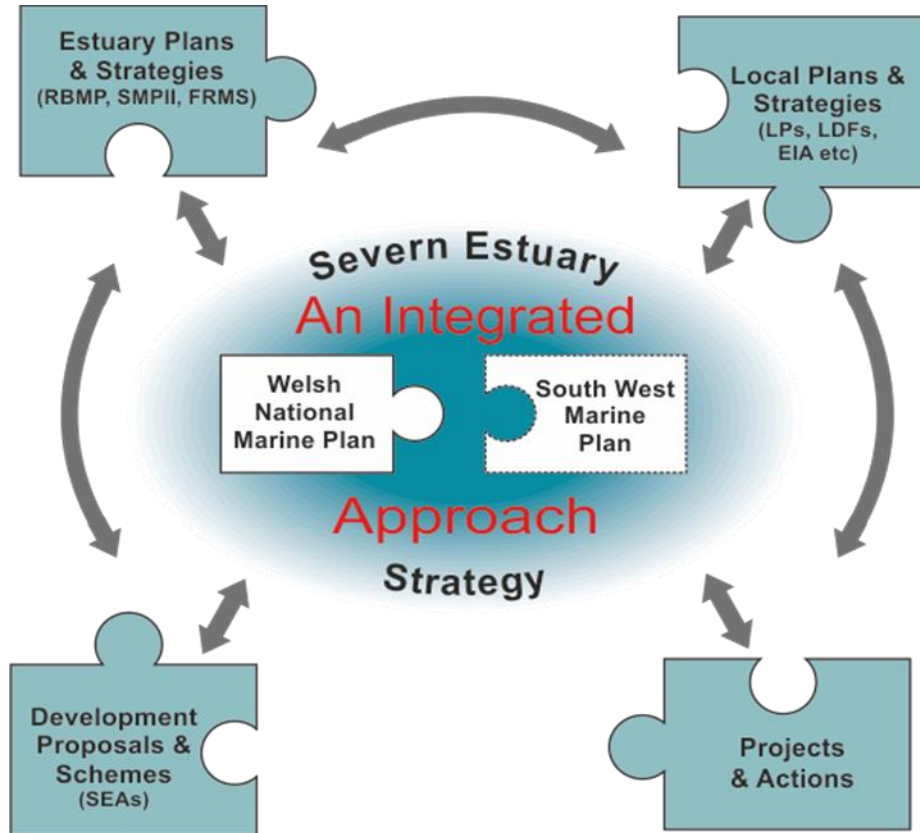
Estuary Plans & Strategies (RBMP, SMPII, FRMS)

Local Plans & Strategies (LPs, LDFs, EIA etc)

Severn Estuary

An Integrated

Welsh National Marine Plan

South West Marine Plan

Approach

Strategy

Development Proposals & Schemes (SEAs)

Projects & Actions